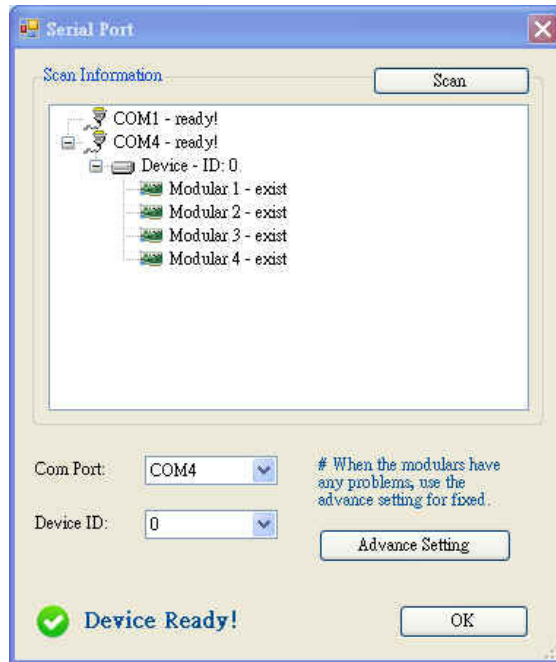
Serial Port

Scan Information

Scan

COM1 - ready!
COM4 - ready!
Device - ID: 0
Modular 1 - exist
Modular 2 - exist
Modular 3 - exist
Modular 4 - exist

Com Port: COM4

Device ID: 0

# When the modulars have any problems, use the advance setting for fixed.

Advance Setting

Device Ready!

OK